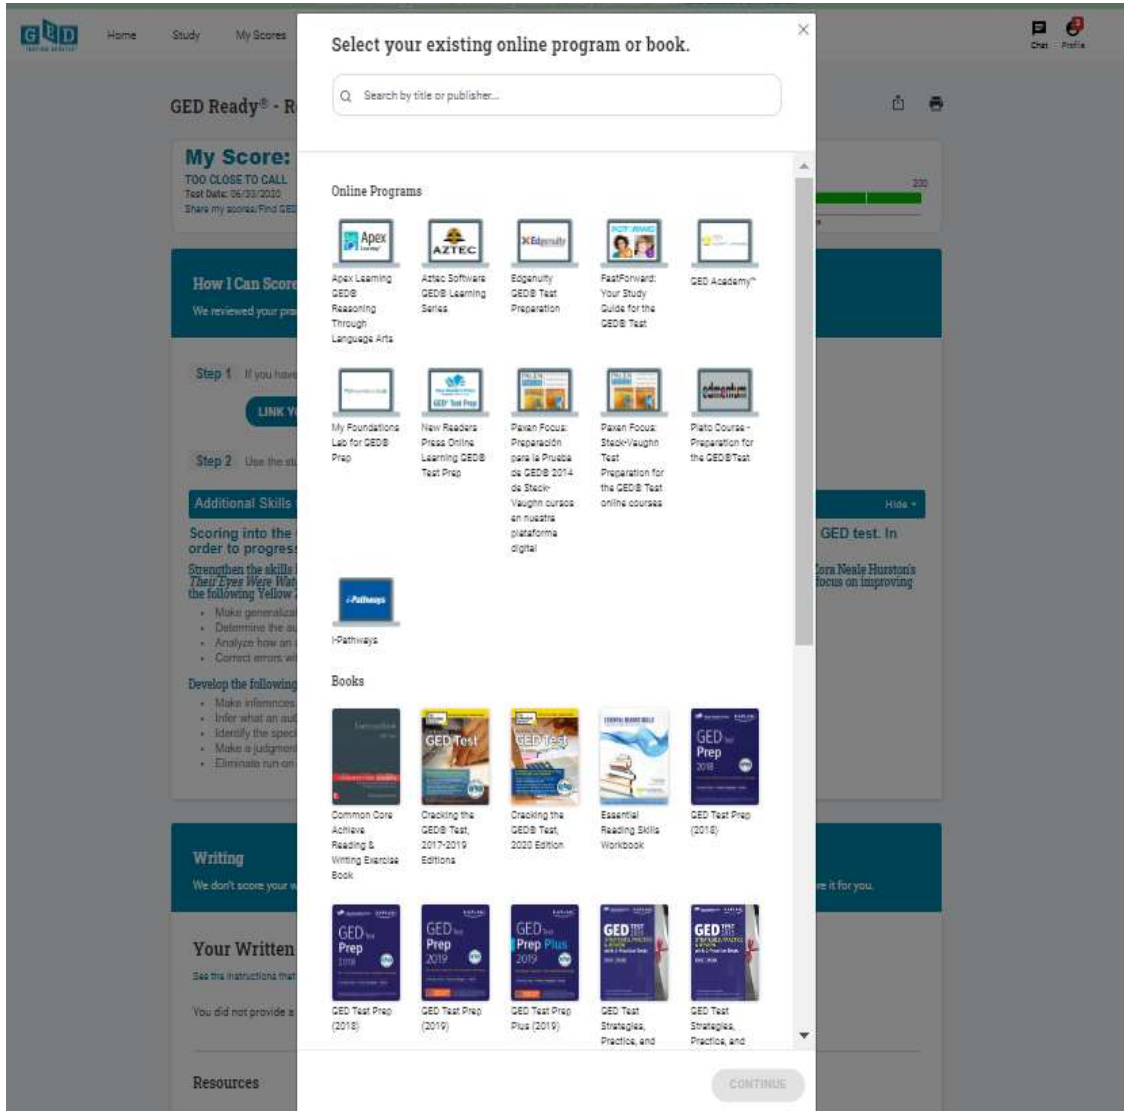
GED TESTING SERVICE

Home Study My Scores

Chat Profile

GED Ready® - R

My Score:
TOO CLOSE TO CALL
Test Date: 06/30/2020
Share my scores/Find GE

200

How I Can Score
We reviewed your pr

Step 1 If you hav
LINK Y
Step 2 Use the st

Additional Skills
Hide
Scoring into the
order to progress
GED test. In
Strengthen the skills
Their Eyes Were Wat
the following Yellow
Zora Neale Hurston's
focus on improving
• Make generaliza
• Determine the au
• Analyze how an
• Correct errors wi
Develop the following
• Make inferences
• Infer what an aut
• Identify the speci
• Make a judgmen
• Eliminate run-on

Writing
We don't score your w
e it for you.

Your Written
See the instructions tha
You did not provide a

Resources

Select your existing online program or book.

×

Search by title or publisher...

Online Programs

Apex Learning GED® Reasoning Through Language Arts
Aztec Software GED® Learning Series
Edgenuity GED® Test Preparation
FastForward: Your Study Guide for the GED® Test
GED Academy™
My Foundations Lab for GED® Prep
New Readers Press Online Learning GED® Test Prep
Paxen Focus: Preparación para la Prueba de GED® 2014 de Steck-Vaughn cursos en nuestra plataforma digital
Paxen Focus: Steck-Vaughn Test Preparation for the GED® Test online courses
Plato Course - Preparation for the GED®Test
i-Pathways

Books

Common Core Achieve Reading & Writing Exercise Book
Cracking the GED® Test, 2017-2019 Editions
Cracking the GED® Test, 2020 Edition
Essential Reading Skills Workbook
GED Test Prep (2018)
GED Test Prep (2018)
GED Test Prep (2019)
GED Test Prep Plus (2019)
GED Test Strategies, Practice, and
GED Test Strategies, Practice, and

CONTINUE